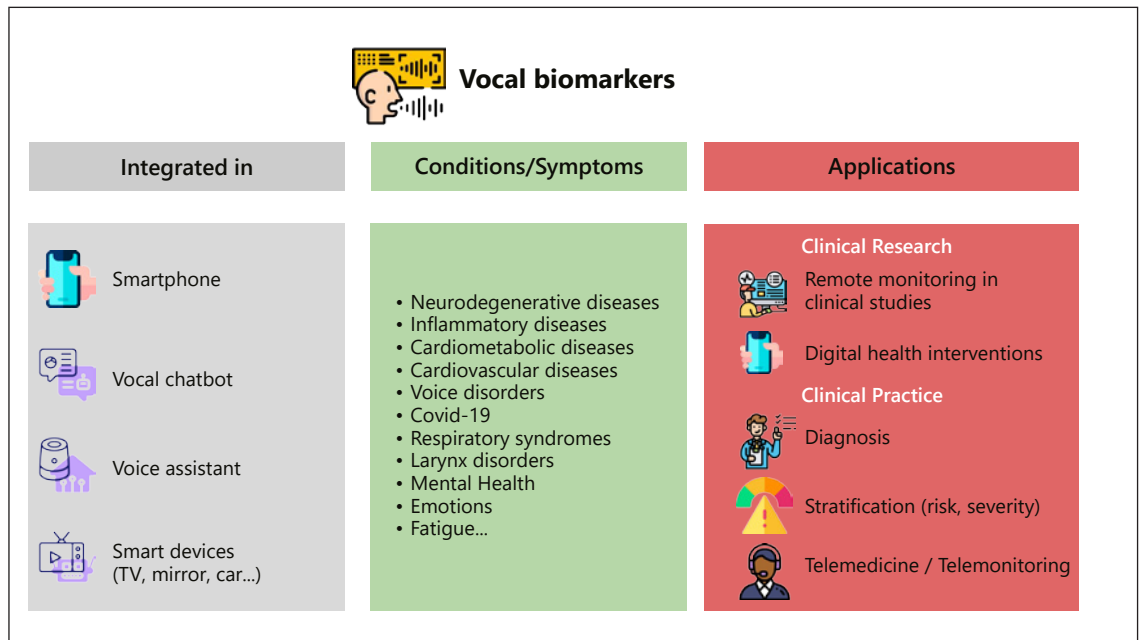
Vocal biomarkers

Integrated in

Smartphone

Vocal chatbot

Voice assistant

Smart devices (TV, mirror, car...)

Conditions/Symptoms

- Neurodegenerative diseases
- Inflammatory diseases
- Cardiometabolic diseases
- Cardiovascular diseases
- Voice disorders
- Covid-19
- Respiratory syndromes
- Larynx disorders
- Mental Health
- Emotions
- Fatigue...

Applications

Clinical Research

Remote monitoring in clinical studies

Digital health interventions

Clinical Practice

Diagnosis

Stratification (risk, severity)

Telemedicine / Telemonitoring